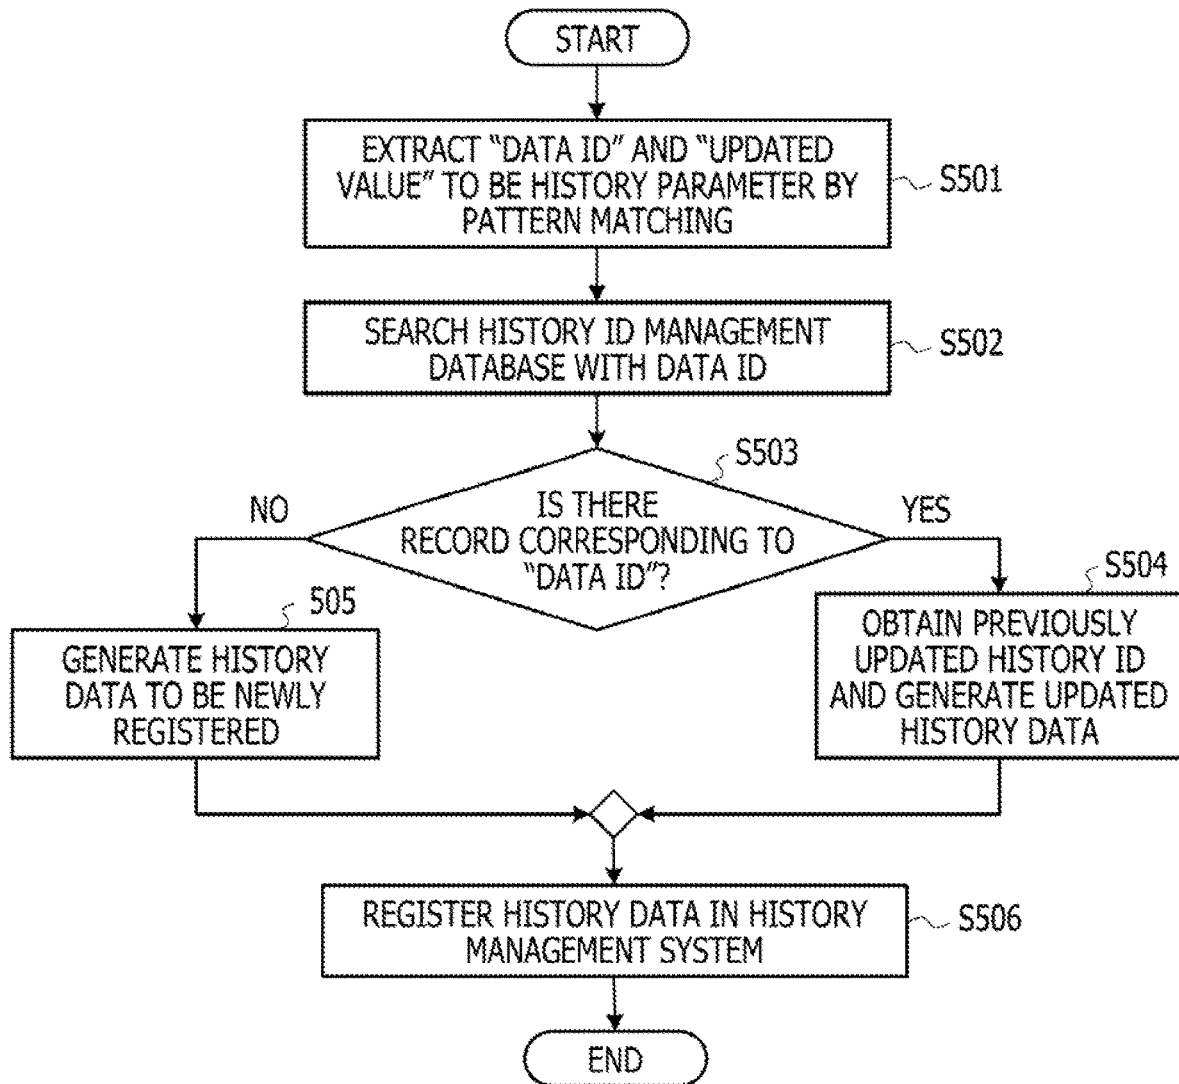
START

EXTRACT "DATA ID" AND "UPDATED VALUE" TO BE HISTORY PARAMETER BY PATTERN MATCHING

S501

SEARCH HISTORY ID MANAGEMENT DATABASE WITH DATA ID

S502

S503

IS THERE RECORD CORRESPONDING TO "DATA ID"?

NO

YES

505

GENERATE HISTORY DATA TO BE NEWLY REGISTERED

S504

OBTAIN PREVIOUSLY UPDATED HISTORY ID AND GENERATE UPDATED HISTORY DATA

REGISTER HISTORY DATA IN HISTORY MANAGEMENT SYSTEM

S506

END